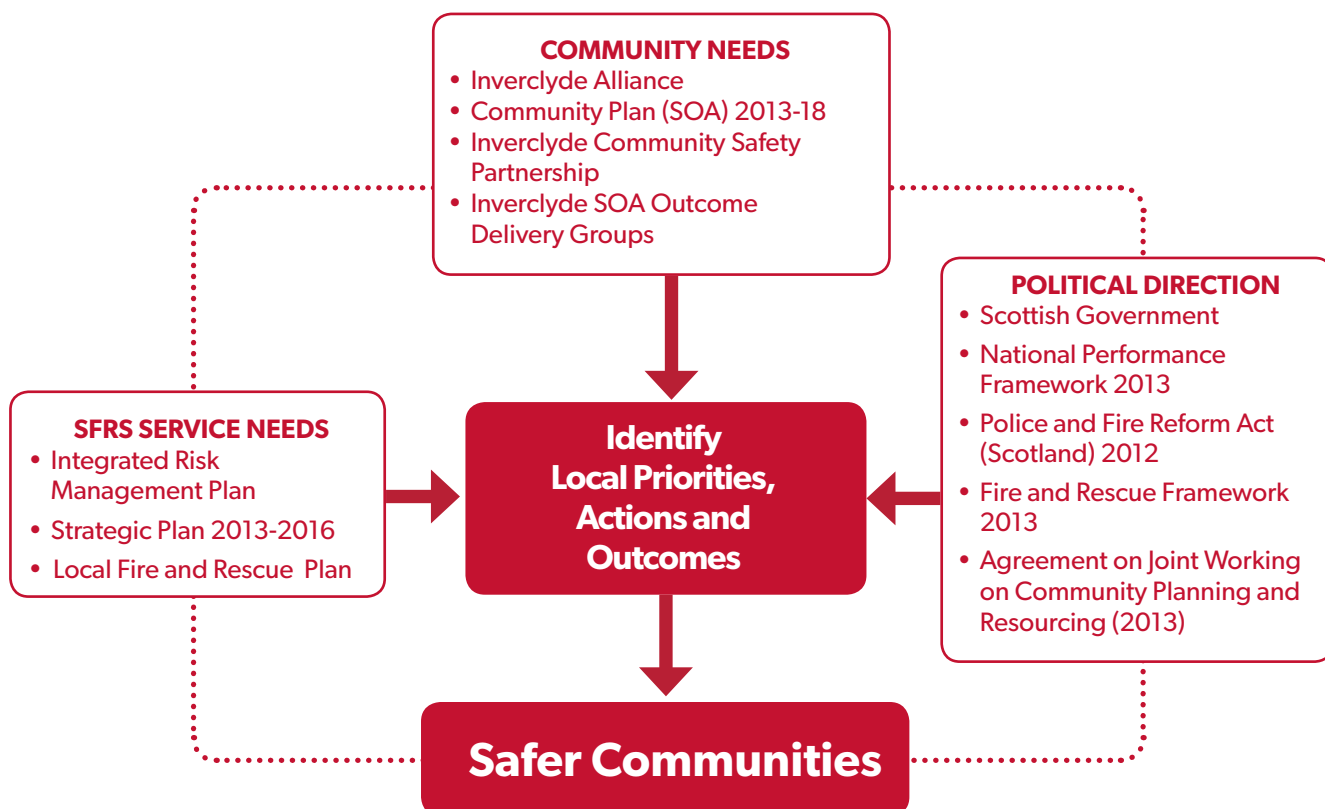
COMMUNITY NEEDS
• Inverclyde Alliance
• Community Plan (SOA) 2013-18
• Inverclyde Community Safety Partnership
• Inverclyde SOA Outcome Delivery Groups

POLITICAL DIRECTION
• Scottish Government
• National Performance Framework 2013
• Police and Fire Reform Act (Scotland) 2012
• Fire and Rescue Framework 2013
• Agreement on Joint Working on Community Planning and Resourcing (2013)

SFRS SERVICE NEEDS
• Integrated Risk Management Plan
• Strategic Plan 2013-2016
• Local Fire and Rescue Plan

Identify Local Priorities, Actions and Outcomes

Safer Communities